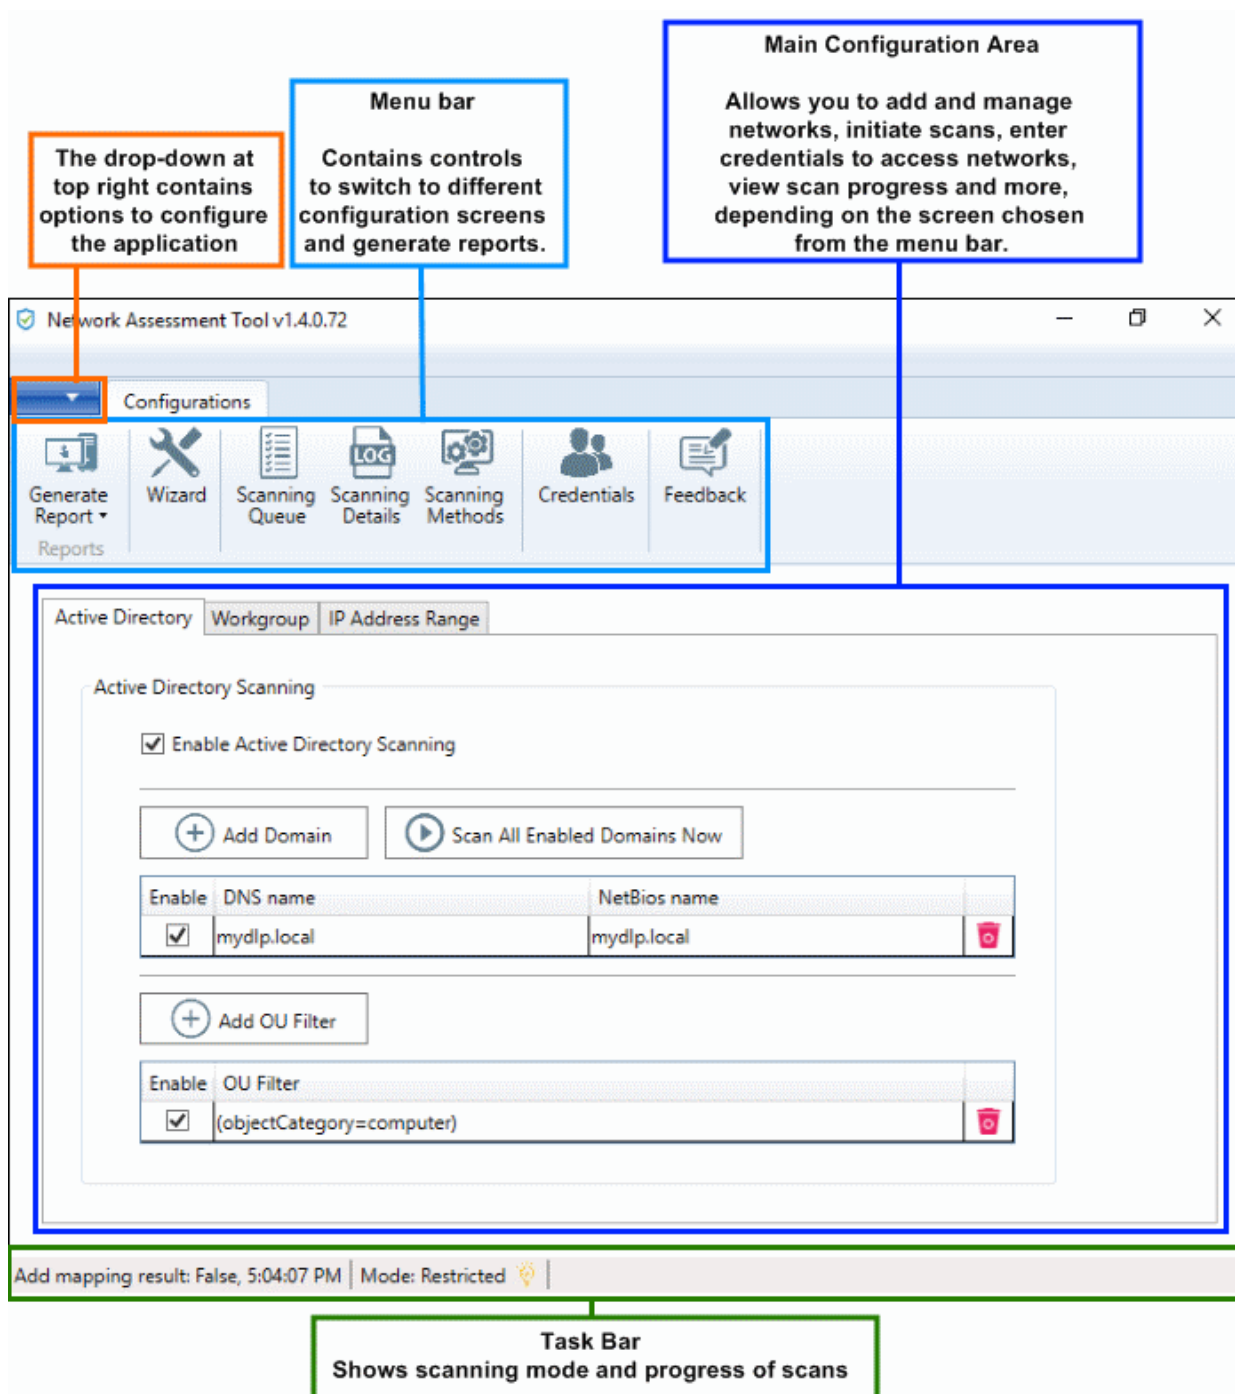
The drop-down at top right contains options to configure the application

Menu bar

Contains controls to switch to different configuration screens and generate reports.

Main Configuration Area

Allows you to add and manage networks, initiate scans, enter credentials to access networks, view scan progress and more, depending on the screen chosen from the menu bar.

Network Assessment Tool v1.4.0.72

Configurations

Generate Report

Reports

Wizard

Scanning Queue

Scanning Details

Scanning Methods

Credentials

Feedback

Active Directory | Workgroup | IP Address Range

Active Directory Scanning

Enable Active Directory Scanning

Add Domain

Scan All Enabled Domains Now

| Enable | DNS name | NetBios name | |
|---|---|---|---|
| ☑ | mydlp.local | mydlp.local | |

Add OU Filter

| Enable | OU Filter | |
|---|---|---|
| ☑ | (objectCategory=computer) | |

Add mapping result: False, 5:04:07 PM | Mode: Restricted

Task Bar
Shows scanning mode and progress of scans